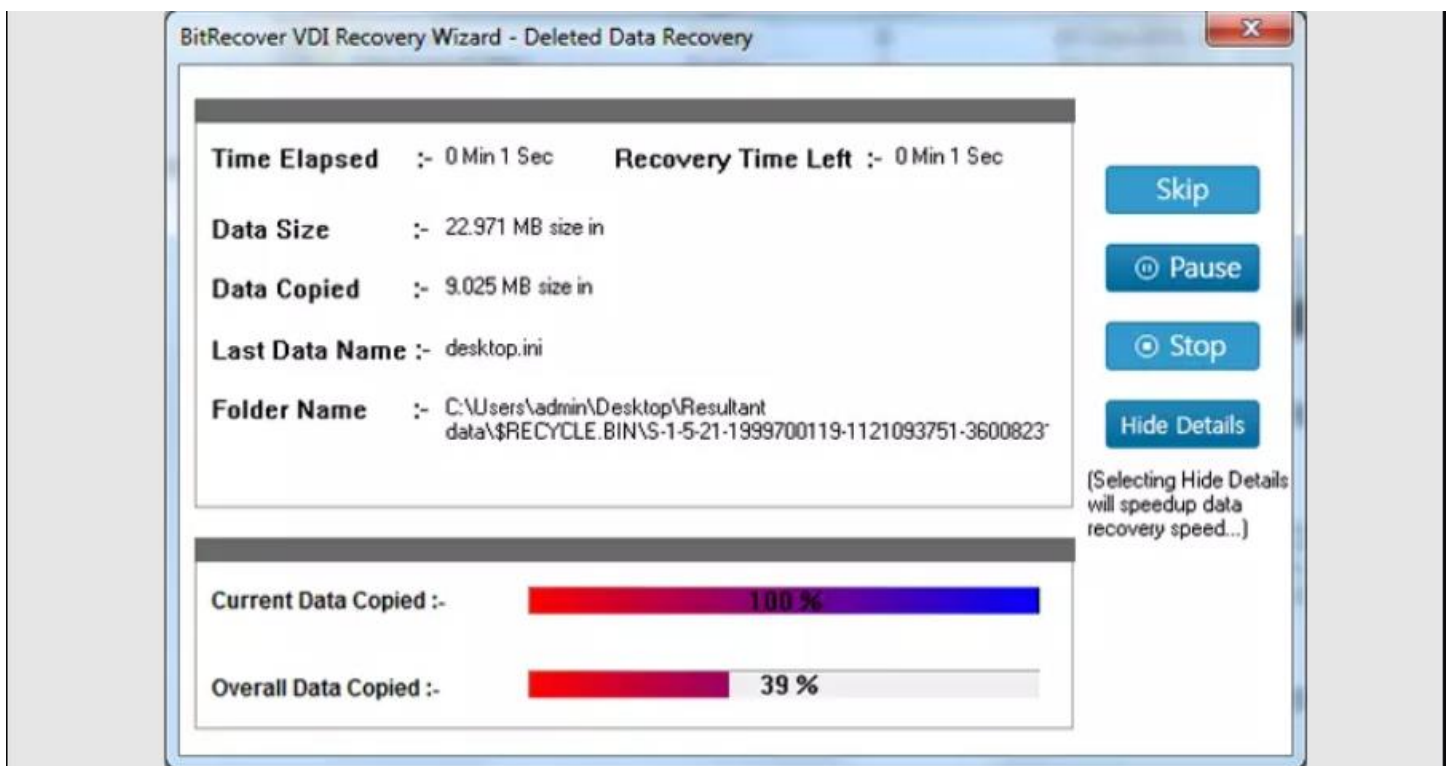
BitRecover VDI Recovery Wizard - Deleted Data Recovery

x

Time Elapsed :- 0 Min 1 Sec

Recovery Time Left :- 0 Min 1 Sec

Data Size :- 22.971 MB size in

Data Copied :- 9.025 MB size in

Last Data Name :- desktop.ini

Folder Name :- C:\Users\admin\Desktop\Resultant data\$RECYCLE.BIN\S-1-5-21-1999700119-1121093751-3600823

Skip

Pause

Stop

Hide Details

(Selecting Hide Details will speedup data recovery speed...)

Current Data Copied :- 100 %

Overall Data Copied :- 39 %